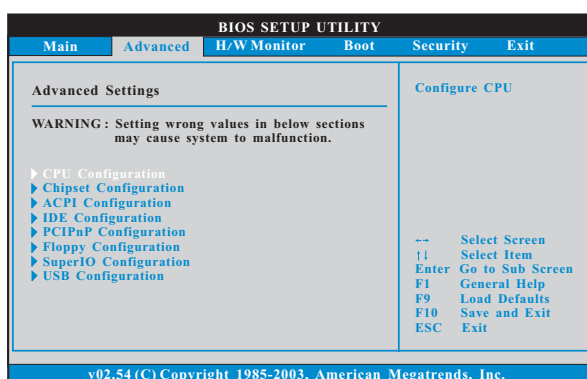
BIOS SETUP UTILITY

Main | Advanced | H/W Monitor | Boot | Security | Exit

Advanced Settings

WARNING : Setting wrong values in below sections may cause system to malfunction.

▶ CPU Configuration
▶ Chipset Configuration
▶ ACPI Configuration
▶ IDE Configuration
▶ PCIPnP Configuration
▶ Floppy Configuration
▶ SuperIO Configuration
▶ USB Configuration

Configure CPU

←→ Select Screen
↑↓ Select Item
Enter Go to Sub Screen
F1 General Help
F9 Load Defaults
F10 Save and Exit
ESC Exit

v02.54 (C) Copyright 1985-2003, American Megatrends, Inc.